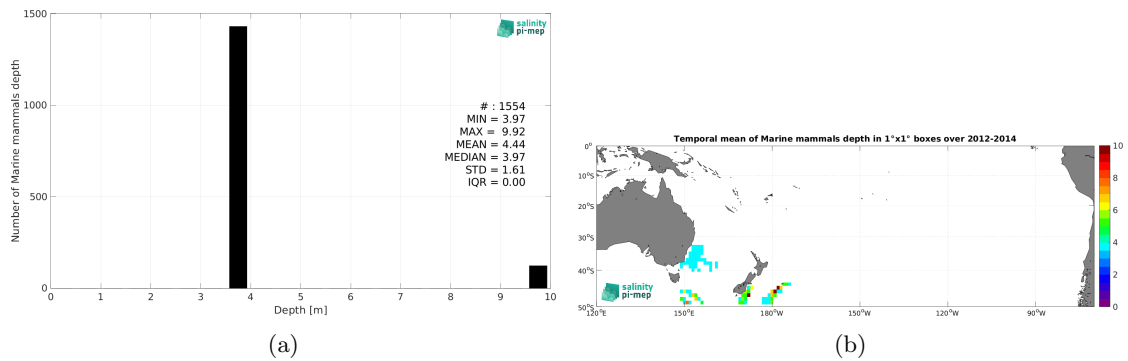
1500

1000

500

0

Number of Marine mammals depth

0 1 2 3 4 5 6 7 8 9 10

Depth [m]

salinity pi-mep

# : 1554
MIN = 3.97
MAX = 9.92
MEAN = 4.44
MEDIAN = 3.97
STD = 1.61
IQR = 0.00

(a)

Temporal mean of Marine mammals depth in 1°x1° boxes over 2012-2014

0°
10°S
20°S
30°S
40°S
50°S

120°E 150°E 180°W 150°W 120°W 90°W

salinity pi-mep

10
8
6
4
2
0

(b)